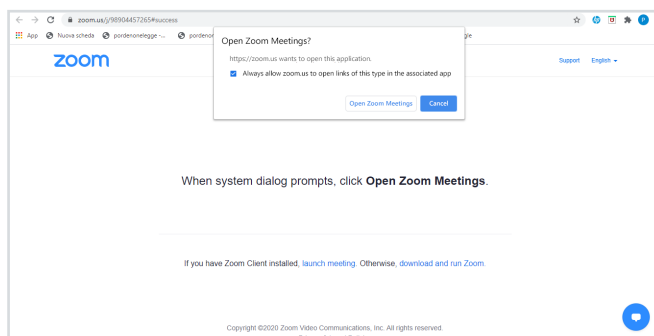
zoom.us/j/98904457265#success

App Nuova scheda pordenonelegge -... pordenon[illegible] gle

zoom

Open Zoom Meetings?

https://zoom.us wants to open this application.

Always allow zoom.us to open links of this type in the associated app

Open Zoom Meetings Cancel

Support English

When system dialog prompts, click **Open Zoom Meetings**.

If you have Zoom Client installed, launch meeting. Otherwise, download and run Zoom.

Copyright ©2020 Zoom Video Communications, Inc. All rights reserved.